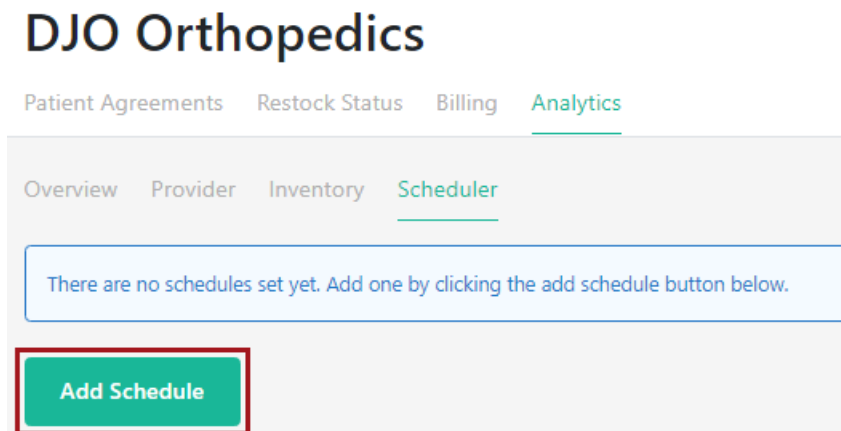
DJO Orthopedics

Patient Agreements Restock Status Billing Analytics

Overview Provider Inventory Scheduler

There are no schedules set yet. Add one by clicking the add schedule button below.

Add Schedule